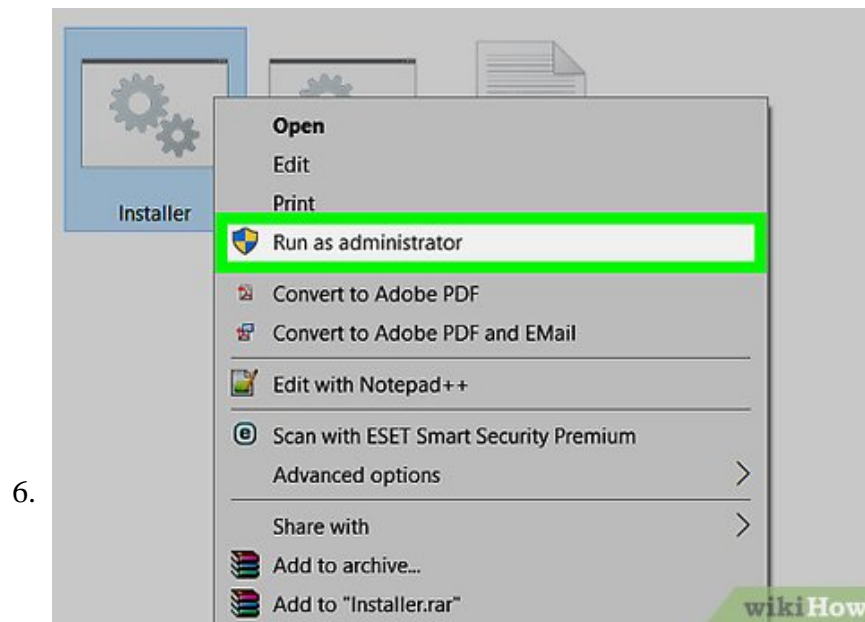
6.

Installer

Open
Edit
Print
Run as administrator
Convert to Adobe PDF
Convert to Adobe PDF and EMail
Edit with Notepad++
Scan with ESET Smart Security Premium
Advanced options
Share with
Add to archive...
Add to "Installer.rar"

wikiHow